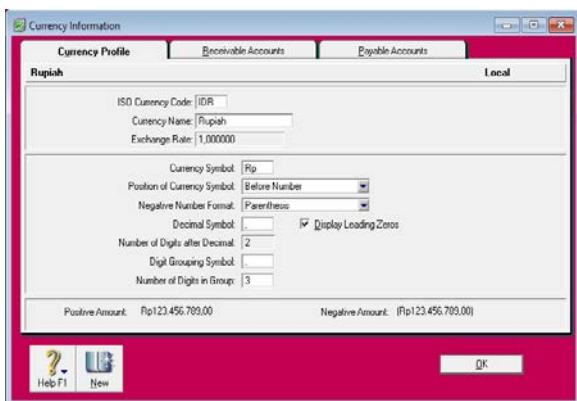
Currency Information

Currency Profile | Receivable Accounts | Payable Accounts

Rupiah

Local

ISO Currency Code: IDR

Currency Name: Rupiah

Exchange Rate: 1,000000

Currency Symbol: Rp

Position of Currency Symbol: Before Number

Negative Number Format: Parenthesis

Decimal Symbol: ,

Display Leading Zeros

Number of Digits after Decimal: 2

Digit Grouping Symbol: .

Number of Digits in Group: 3

Positive Amount: Rp123.456.789,00

Negative Amount: (Rp123.456.789,00)

Help F1

New

OK